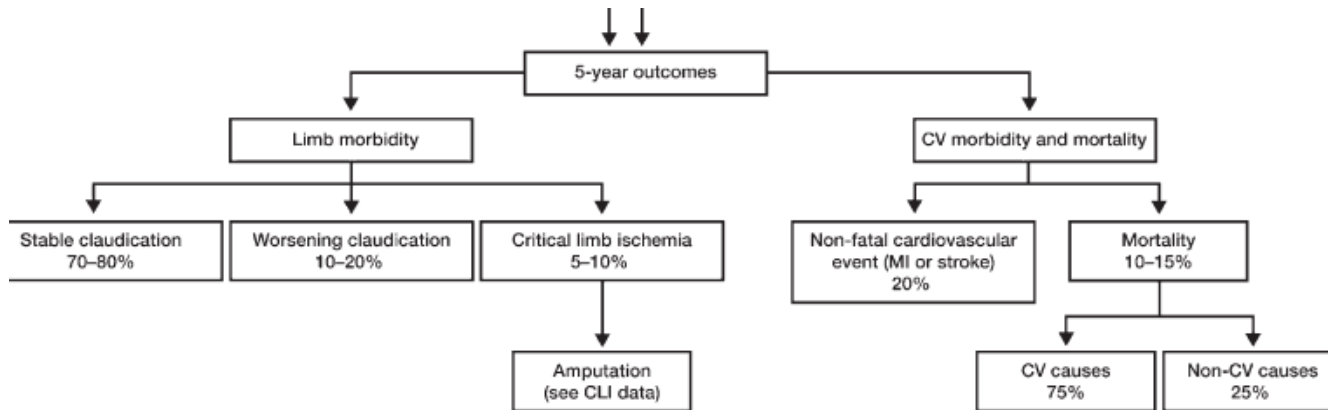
5-year outcomes

Limb morbidity

CV morbidity and mortality

Stable claudication
70–80%

Worsening claudication
10–20%

Critical limb ischemia
5–10%

Non-fatal cardiovascular event (MI or stroke)
20%

Mortality
10–15%

Amputation
(see CLI data)

CV causes
75%

Non-CV causes
25%